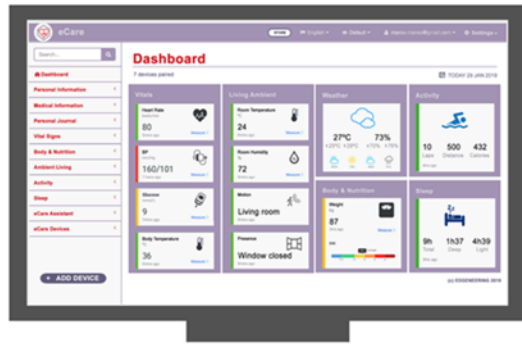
eCare

English | Default | Settings

Search...

Dashboard
Personal Information
Medical Information
Personal Journal
Vital Signs
Body & Nutrition
Ambient Living
Activity
Sleep
eCare Assistant
eCare Devices

+ ADD DEVICE

Dashboard

7 devices paired

TODAY 29 JAN 2019

Vitals

Heart Rate
80
Measure

BP
160/101
Measure

Glucose
9
Measure

Body Temperature
36
Measure

Living Ambient

Room Temperature
24

Room Humidity
72

Motion
Living room

Presence
Window closed

Weather

27°C
73%

Activity

10
Laps
500
Distance
432
Calories

Body & Nutrition

Weight
87
Measure

Sleep

9h
Total
1h37
Deep
4h39
Light

(c) EGGENEERING 2019